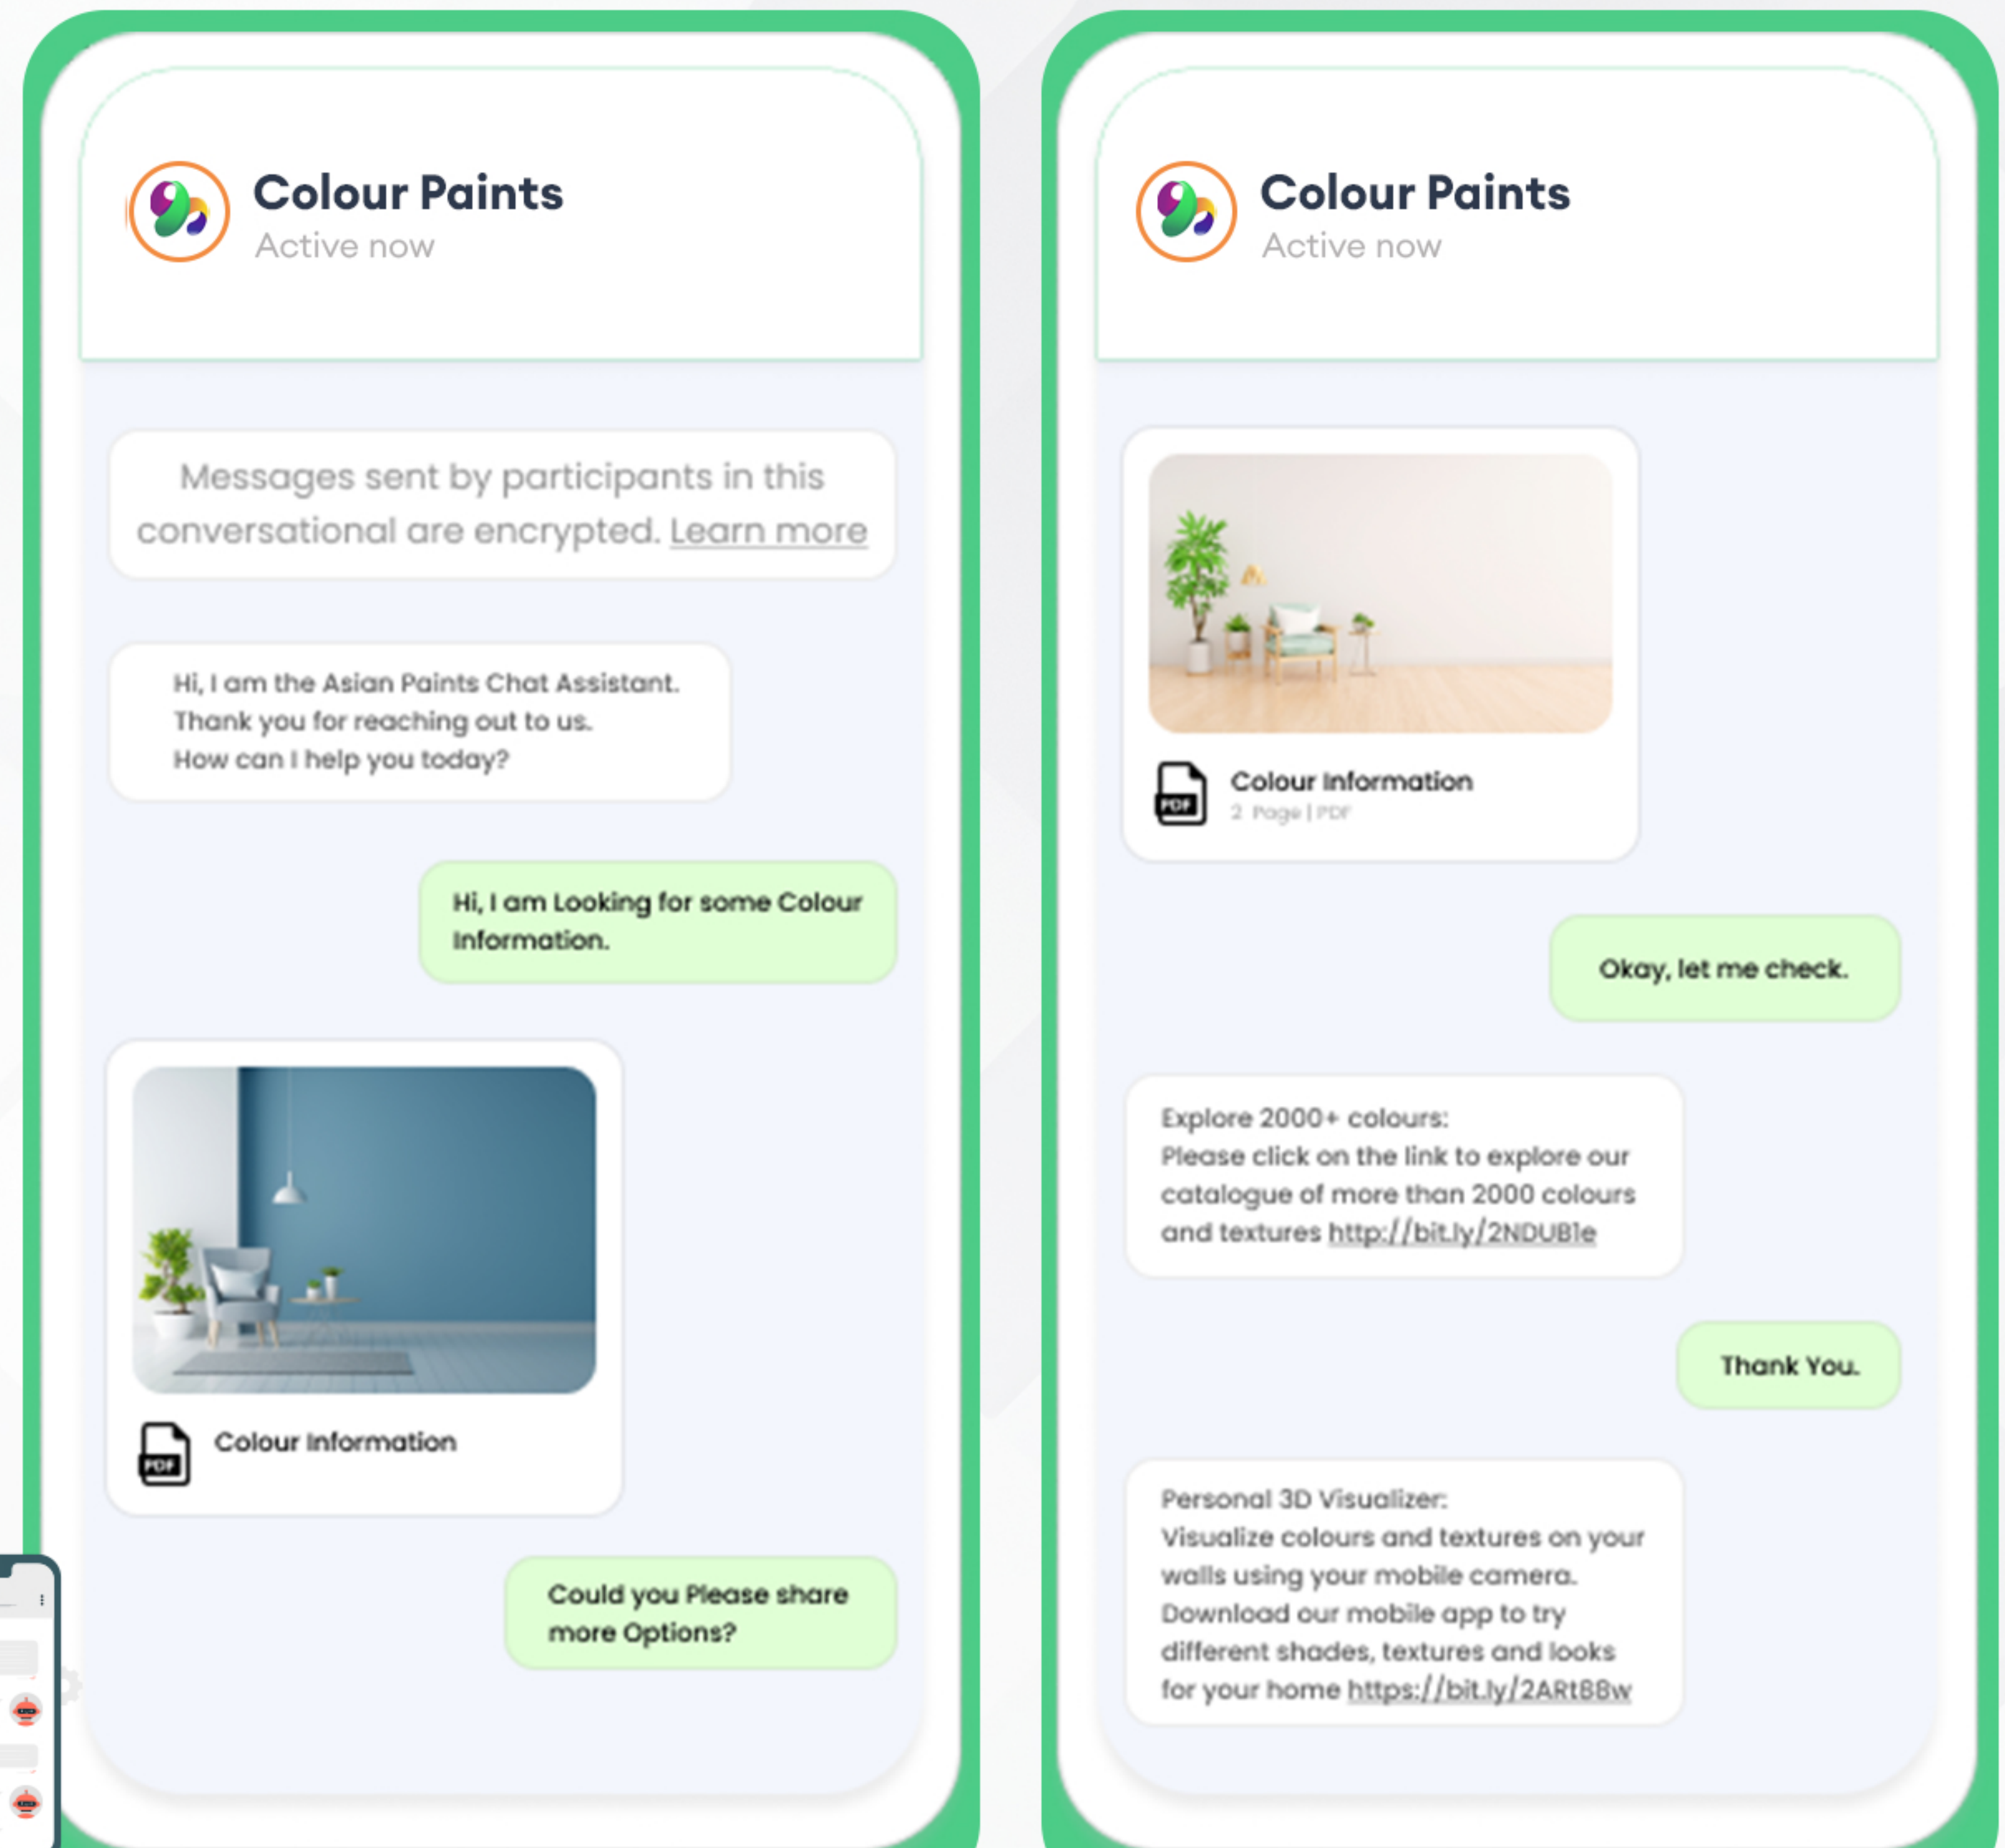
Colour Paints
Active now

Messages sent by participants in this conversational are encrypted. Learn more

Hi, I am the Asian Paints Chat Assistant. Thank you for reaching out to us. How can I help you today?

Hi, I am Looking for some Colour Information.

PDF
Colour Information

Could you Please share more Options?

Colour Paints
Active now

PDF
Colour Information
2 Page | PDF

Okay, let me check.

Explore 2000+ colours:
Please click on the link to explore our catalogue of more than 2000 colours and textures http://bit.ly/2NDUBle

Thank You.

Personal 3D Visualizer:
Visualize colours and textures on your walls using your mobile camera. Download our mobile app to try different shades, textures and looks for your home https://bit.ly/2ARtBBw